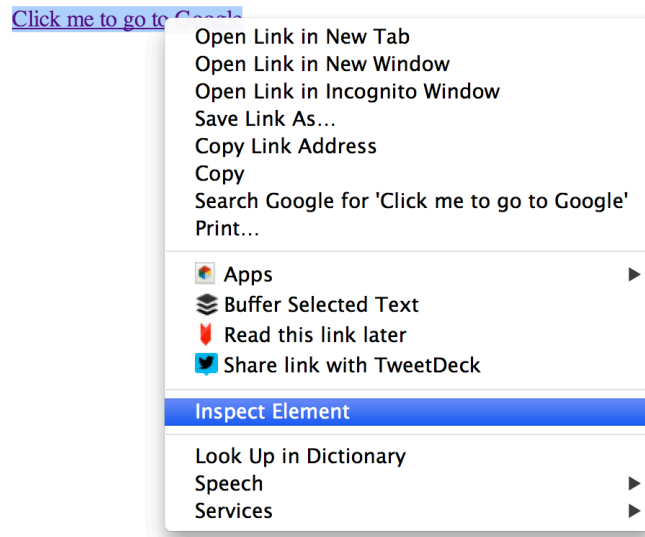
Click me to go to Google

Open Link in New Tab
Open Link in New Window
Open Link in Incognito Window
Save Link As...
Copy Link Address
Copy
Search Google for 'Click me to go to Google'
Print...

Apps
Buffer Selected Text
Read this link later
Share link with TweetDeck

Inspect Element

Look Up in Dictionary
Speech
Services